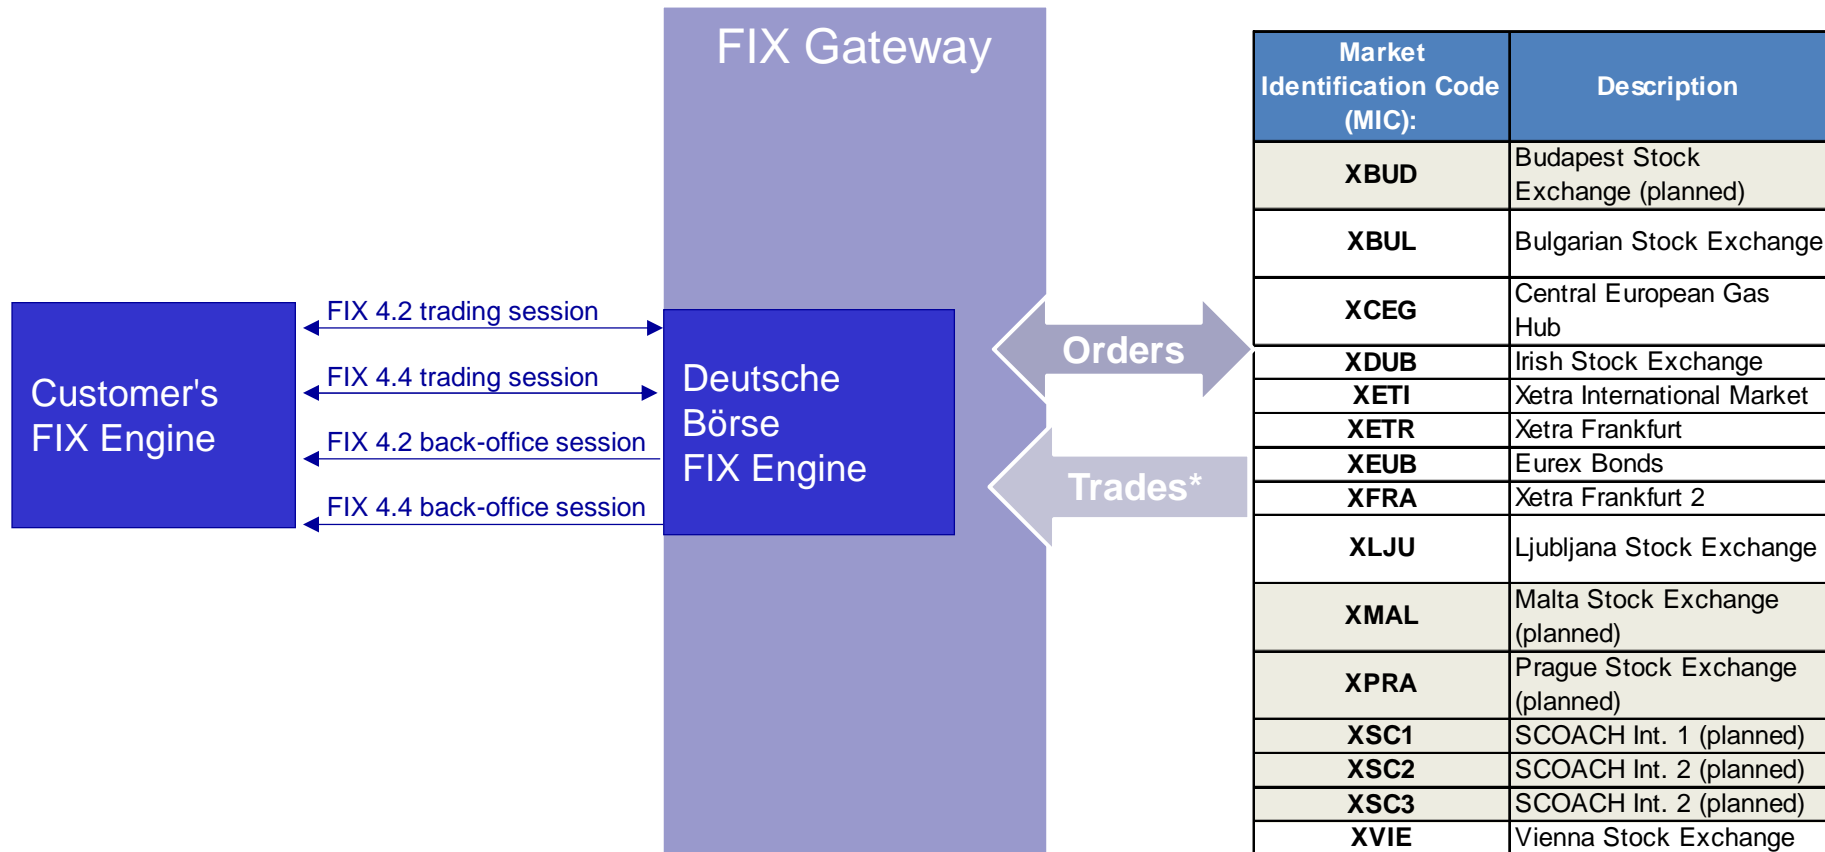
FIX Gateway

Customer's FIX Engine

FIX 4.2 trading session

FIX 4.4 trading session

FIX 4.2 back-office session

FIX 4.4 back-office session

Deutsche Börse FIX Engine

Orders

Trades*

| Market Identification Code (MIC): | Description |
|---|---|
| XBUD | Budapest Stock Exchange (planned) |
| XBUL | Bulgarian Stock Exchange |
| XCEG | Central European Gas Hub |
| XDUB | Irish Stock Exchange |
| XETI | Xetra International Market |
| XETR | Xetra Frankfurt |
| XEUB | Eurex Bonds |
| XFRA | Xetra Frankfurt 2 |
| XLJU | Ljubljana Stock Exchange |
| XMAL | Malta Stock Exchange (planned) |
| XPRA | Prague Stock Exchange (planned) |
| XSC1 | SCOACH Int. 1 (planned) |
| XSC2 | SCOACH Int. 2 (planned) |
| XSC3 | SCOACH Int. 2 (planned) |
| XVIE | Vienna Stock Exchange |